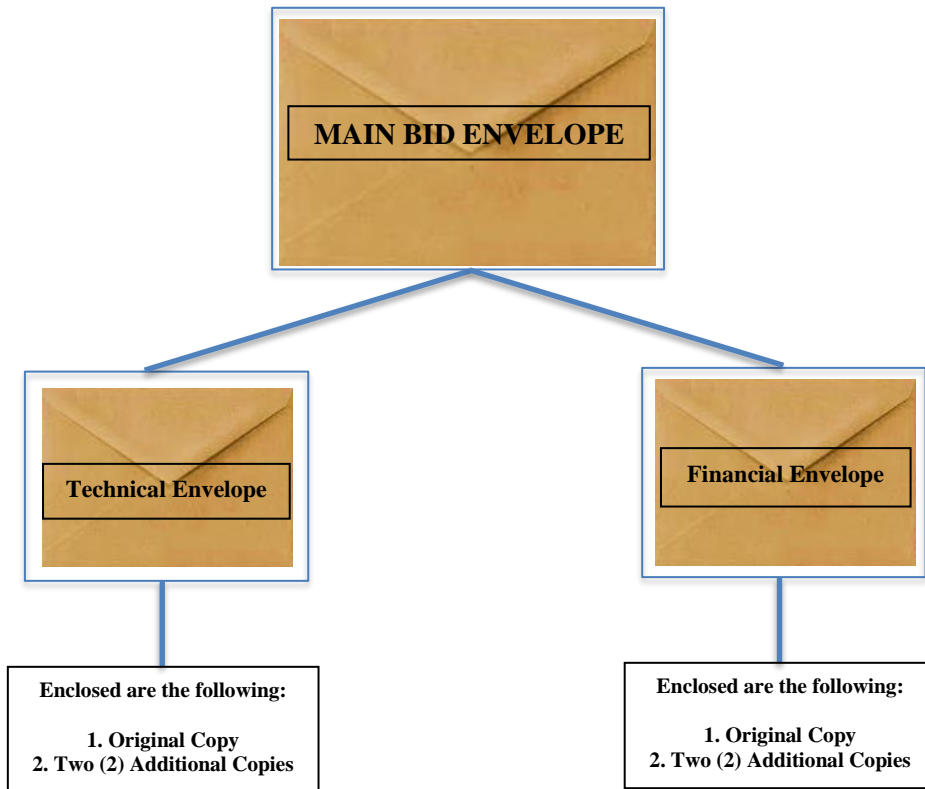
MAIN BID ENVELOPE

Technical Envelope

Financial Envelope

Enclosed are the following:

1. Original Copy
2. Two (2) Additional Copies

Enclosed are the following:

1. Original Copy
2. Two (2) Additional Copies